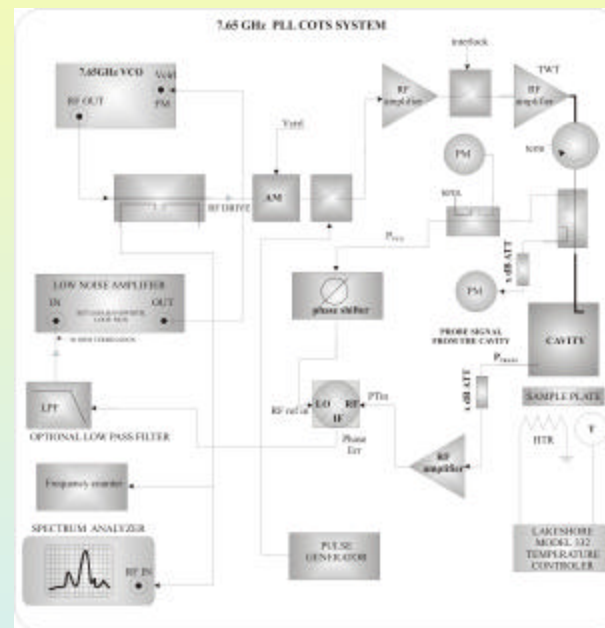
7.65 GHz PLL COTS SYSTEM

7.65GHz VCO
Vctrl
FM
RF OUT

interlock

RF amplifier

TWT
RF amplifier

Vctrl

AM

RF DRIVE

PM

term

term

Pmeas

LOW NOISE AMPLIFIER
IN
OUT
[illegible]

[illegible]

phase shifter

6dB ATT

PM

PROBE SIGNAL FROM THE CAVITY

CAVITY

Pmeas

LPF

OPTIONAL LOW PASS FILTER

RF ref in

LO
RF
IF

PTin

Phase Err

6dB ATT

SAMPLE PLATE

HTR

T

RF amplifier

Frequency counter

SPECTRUM ANALYZER

RF IN

PULSE GENERATOR

LAKESHORE MODEL 332 TEMPERATURE CONTROLER